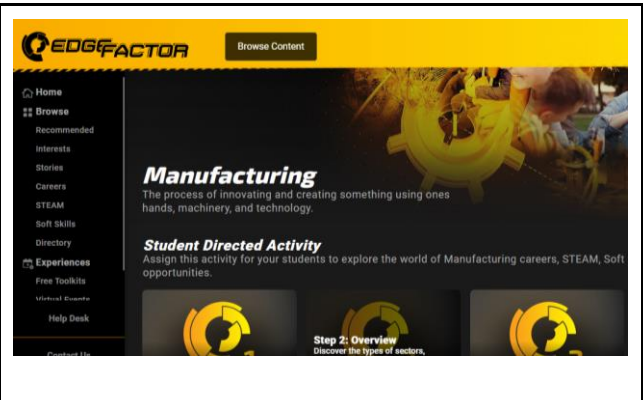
EDGEFACTOR

Browse Content

Home
Browse
Recommended
Interests
Stories
Careers
STEAM
Soft Skills
Directory
Experiences
Free Toolkits
Virtual Events
Help Desk
Contact Us

Manufacturing
The process of innovating and creating something using ones hands, machinery, and technology.

Student Directed Activity
Assign this activity for your students to explore the world of Manufacturing careers, STEAM, Soft opportunities.

Step 2: Overview
Discover the types of sectors,